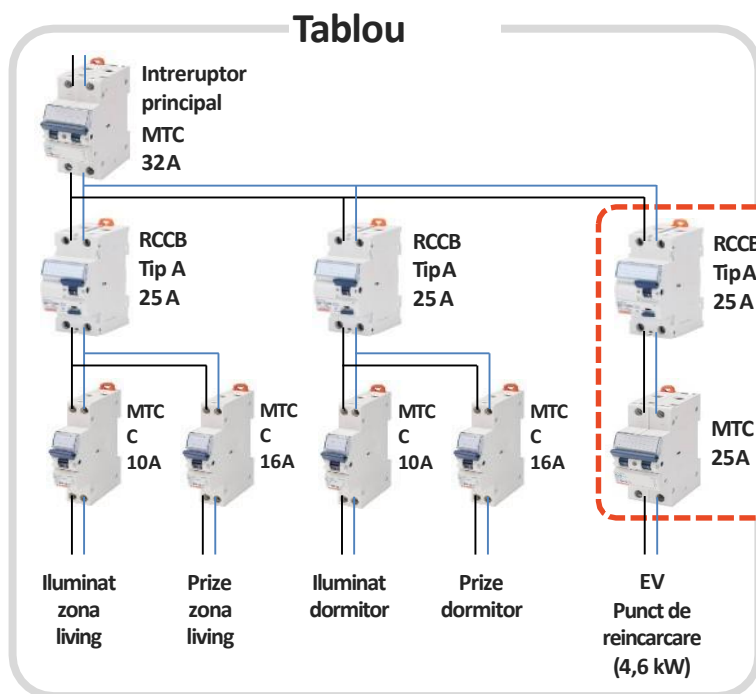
Tablou

Intreruptor principal MTC 32 A

RCCB Tip A 25 A

RCCB Tip A 25 A

RCCB Tip A 25 A

MTC C 10A

MTC C 16A

MTC C 10A

MTC C 16A

MTC 25A

Iluminat zona living

Prize zona living

Iluminat dormitor

Prize dormitor

EV Punct de reincarcare (4,6 kW)